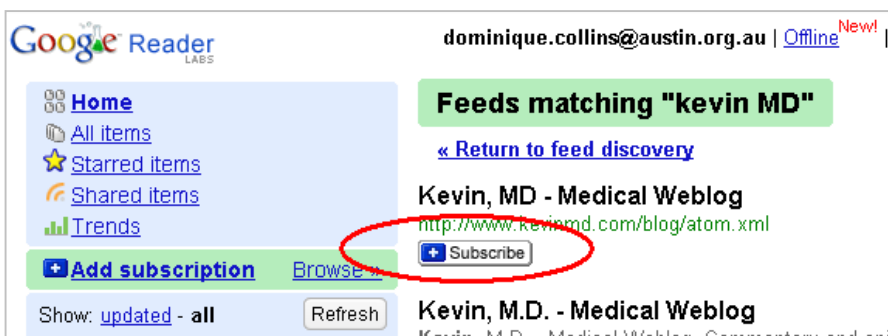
Google Reader LABS

dominique.collins@austin.org.au | Offline New! |

Home
All items
Starred items
Shared items
Trends

Add subscription Browse »

Show: updated - all Refresh

Feeds matching "kevin MD"

« Return to feed discovery

Kevin, MD - Medical Weblog
http://www.kevinmd.com/blog/atom.xml
Subscribe

Kevin, M.D. - Medical Weblog
Kevin, M.D. - Medical Weblog. Commentary and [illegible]